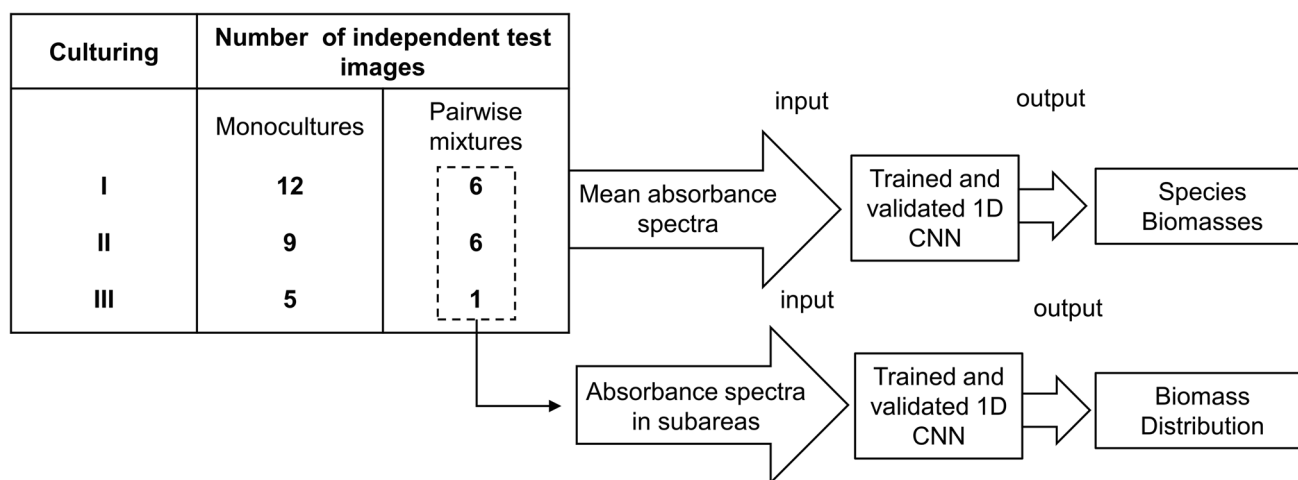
| Culturing | Number of independent test images | |
|---|---|---|
| | Monocultures | Pairwise mixtures |
| I | 12 | 6 |
| II | 9 | 6 |
| III | 5 | 1 |

input

output

Mean absorbance spectra

Trained and validated 1D CNN

Species Biomasses

input

output

Absorbance spectra in subareas

Trained and validated 1D CNN

Biomass Distribution